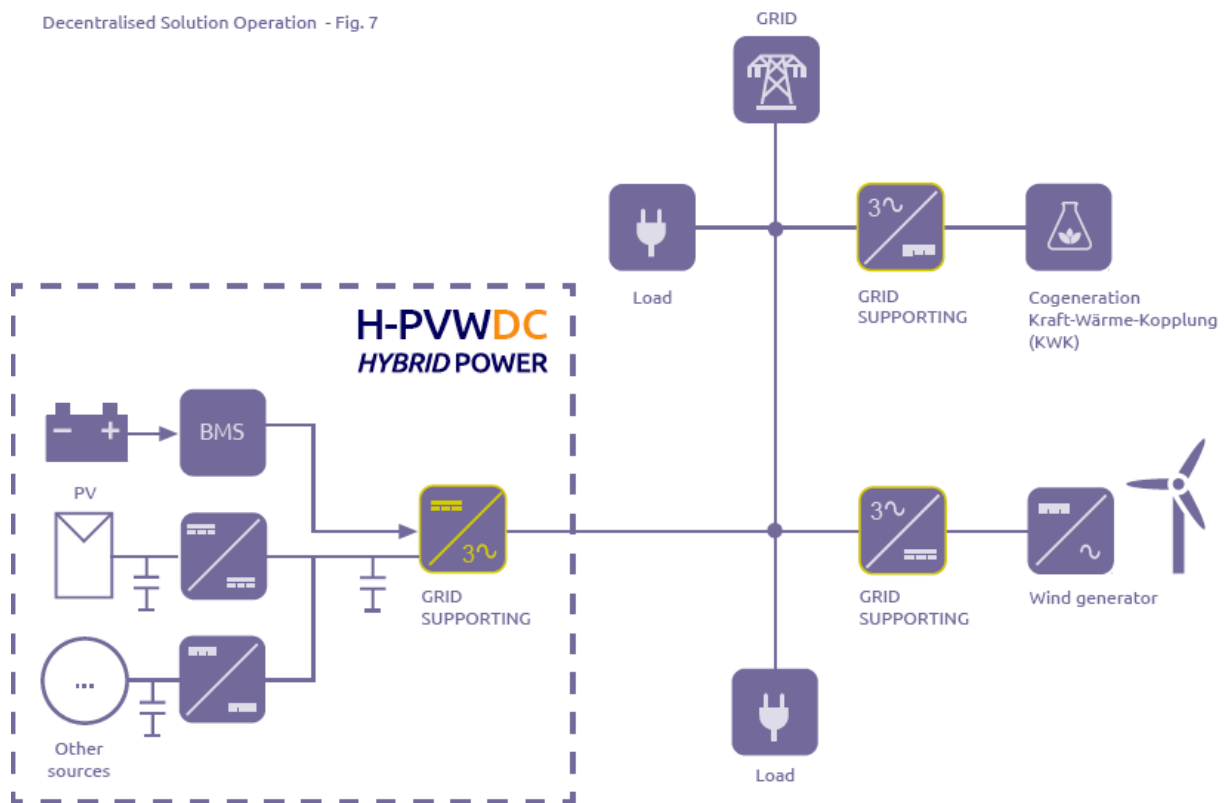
Decentralised Solution Operation - Fig. 7

GRID

Load

3~

GRID SUPPORTING

Cogeneration Kraft-Wärme-Kopplung (KWK)

H-PVWDC
HYBRID POWER

BMS

PV

3~

GRID SUPPORTING

3~

GRID SUPPORTING

~

Wind generator

...

Other sources

Load